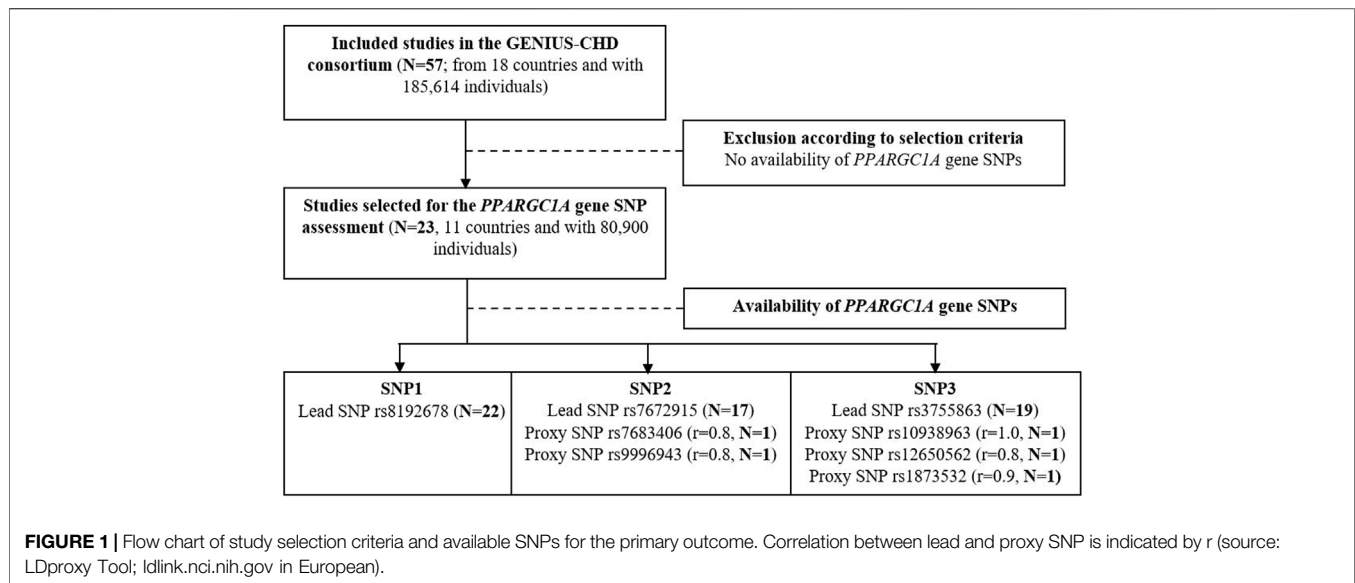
Included studies in the GENIUS-CHD consortium (N=57; from 18 countries and with 185,614 individuals)

Exclusion according to selection criteria
No availability of PPARGC1A gene SNPs

Studies selected for the PPARGC1A gene SNP assessment (N=23, 11 countries and with 80,900 individuals)

Availability of PPARGC1A gene SNPs

SNP1
Lead SNP rs8192678 (N=22)

SNP2
Lead SNP rs7672915 (N=17)
Proxy SNP rs7683406 (r=0.8, N=1)
Proxy SNP rs9996943 (r=0.8, N=1)

SNP3
Lead SNP rs3755863 (N=19)
Proxy SNP rs10938963 (r=1.0, N=1)
Proxy SNP rs12650562 (r=0.8, N=1)
Proxy SNP rs1873532 (r=0.9, N=1)

FIGURE 1 | Flow chart of study selection criteria and available SNPs for the primary outcome. Correlation between lead and proxy SNP is indicated by r (source: LDproxy Tool; ldlink.nci.nih.gov in European).